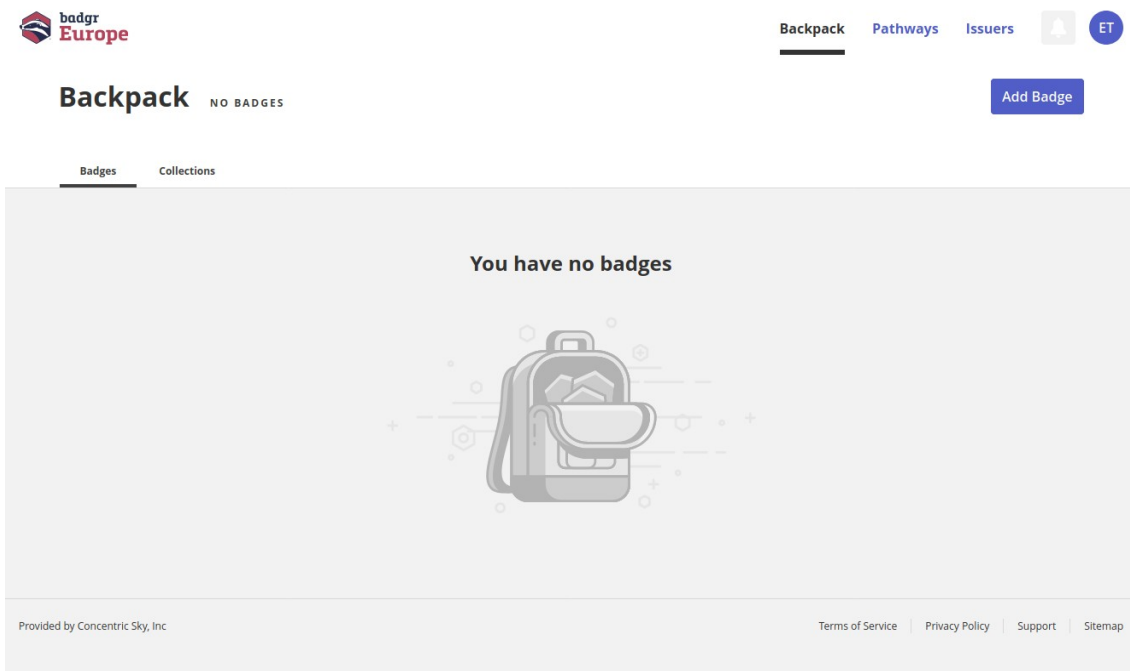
badgr
Europe

Backpack Pathways Issuers ET

Backpack NO BADGES

Add Badge

Badges Collections

You have no badges

Provided by Concentric Sky, Inc

Terms of Service | Privacy Policy | Support | Sitemap